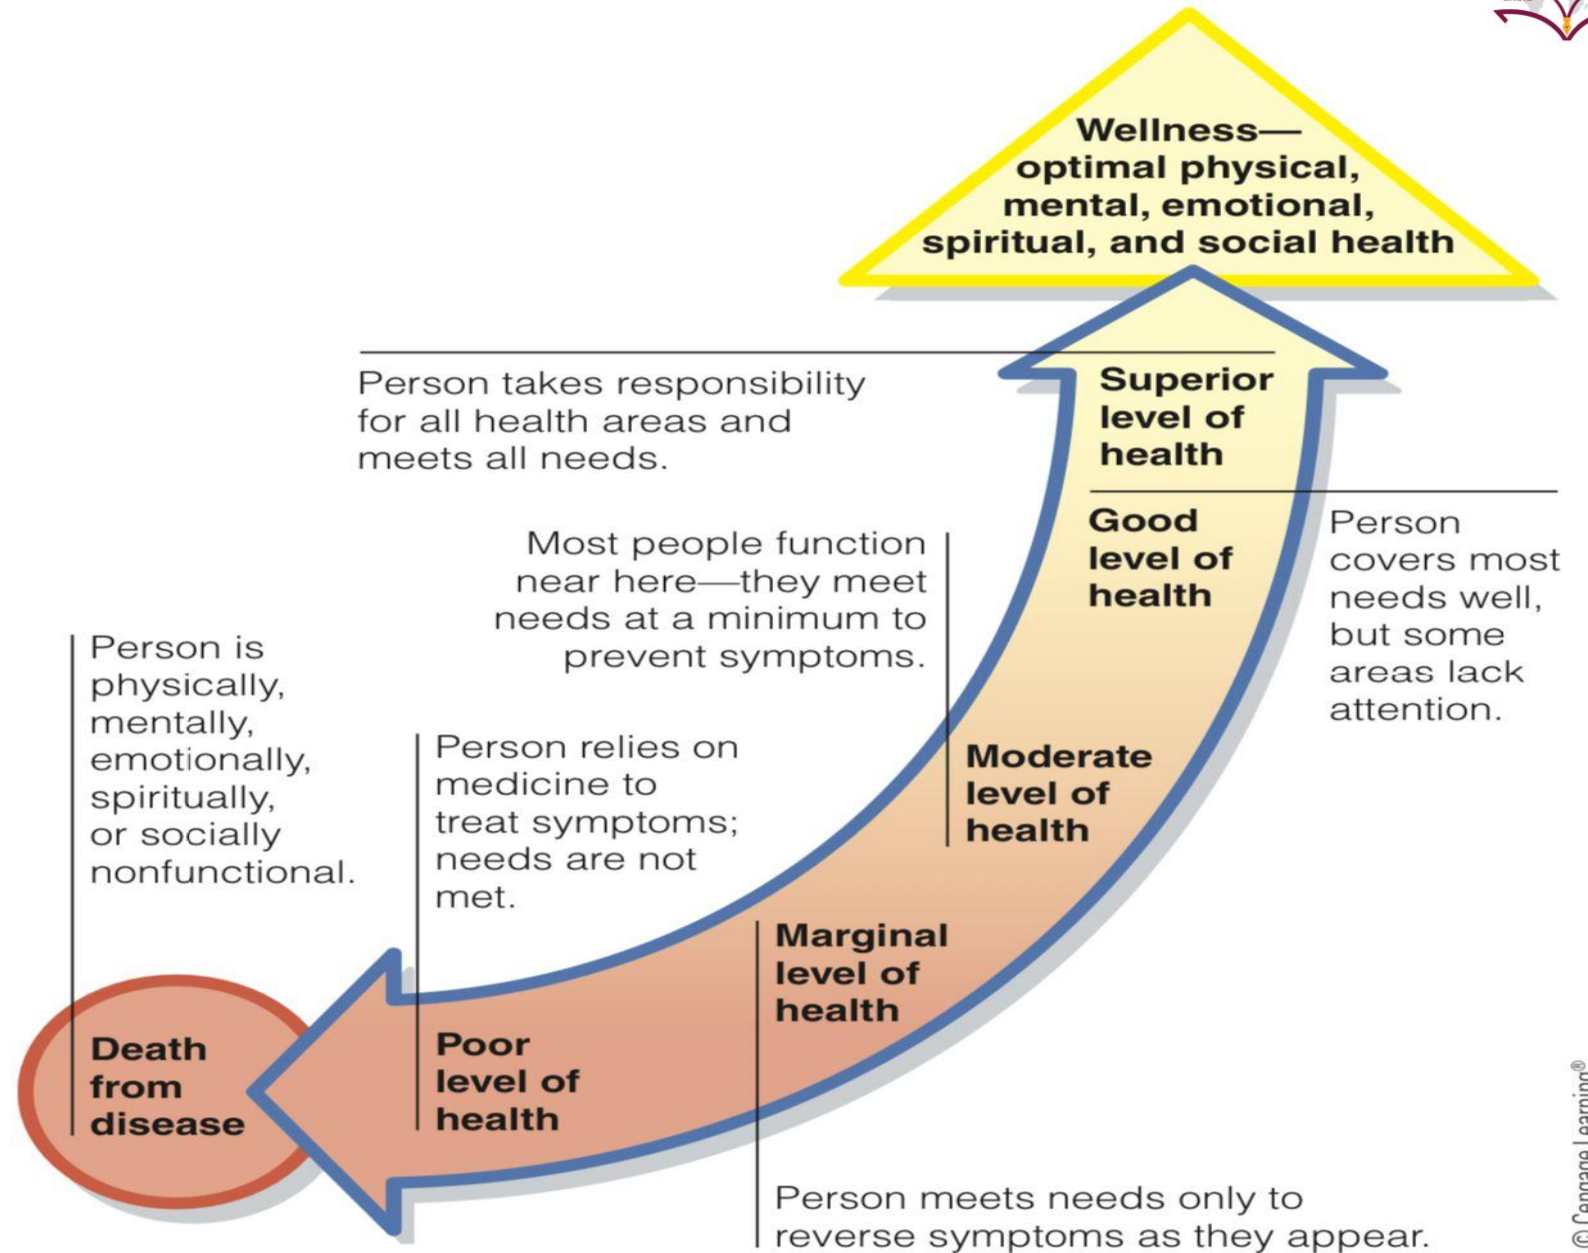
Wellness—optimal physical, mental, emotional, spiritual, and social health

Person takes responsibility for all health areas and meets all needs.

Superior level of health

Good level of health

Person covers most needs well, but some areas lack attention.

Most people function near here—they meet needs at a minimum to prevent symptoms.

Moderate level of health

Person is physically, mentally, emotionally, spiritually, or socially nonfunctional.

Person relies on medicine to treat symptoms; needs are not met.

Marginal level of health

Death from disease

Poor level of health

Person meets needs only to reverse symptoms as they appear.

© Cengage Learning®